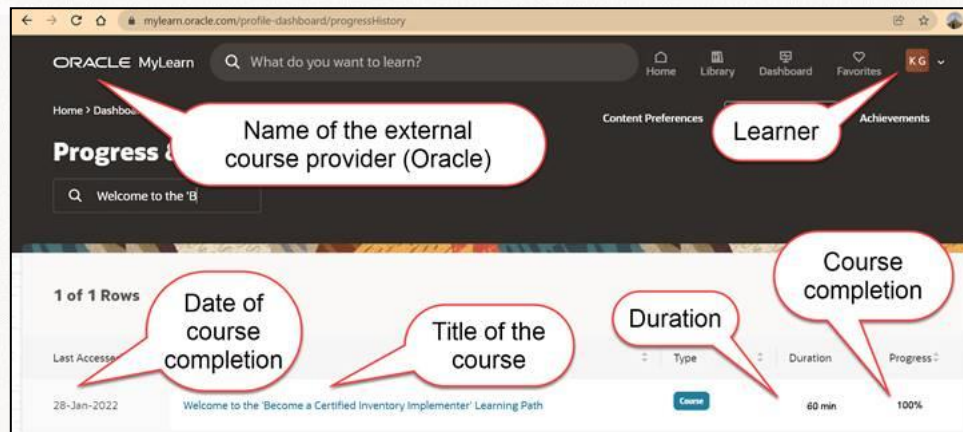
mylearn.oracle.com/profile-dashboard/progressHistory

ORACLE MyLearn
What do you want to learn?
Home
Library
Dashboard
Favorites
KG

Home > Dashbo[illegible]
Progress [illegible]
Welcome to the 'B

Name of the external course provider (Oracle)

Content Preferences
Learner
Achievements

1 of 1 Rows

Date of course completion

Title of the course

Duration

Course completion

| Last Accesse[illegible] | | Type | Duration | Progress |
|---|---|---|---|---|
| 28-Jan-2022 | Welcome to the 'Become a Certified Inventory Implementer' Learning Path | Course | 60 min | 100% |